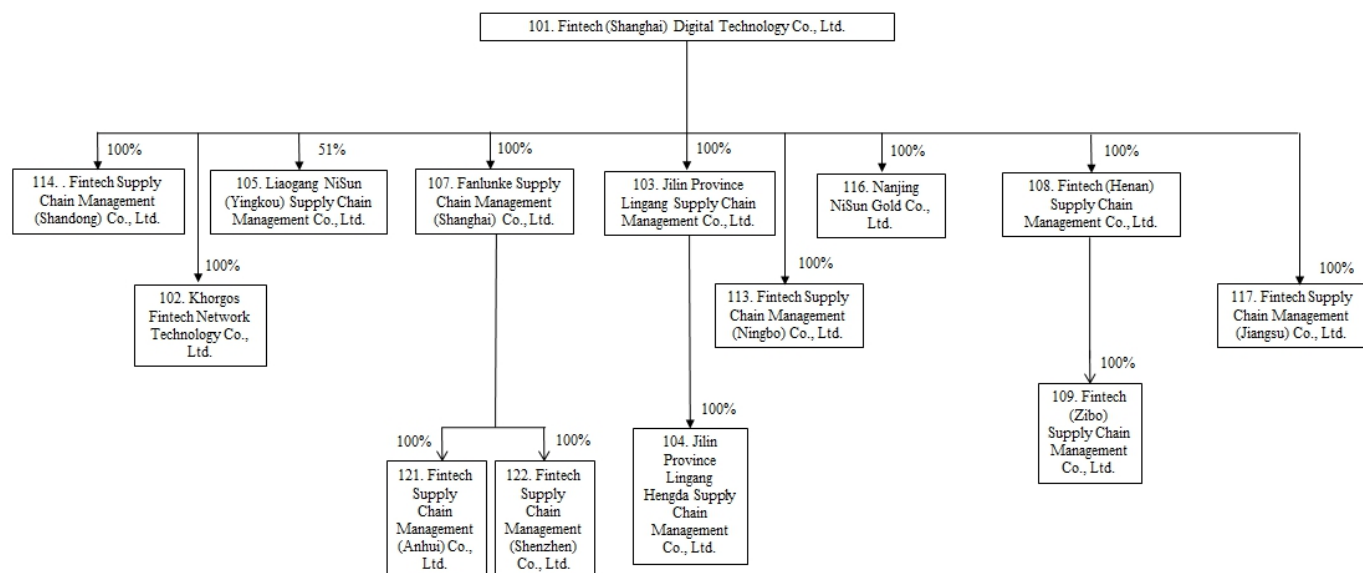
101. Fintech (Shanghai) Digital Technology Co., Ltd.

100%
114. . Fintech Supply Chain Management (Shandong) Co., Ltd.

100%
102. Khorgos Fintech Network Technology Co., Ltd.

51%
105. Liaogang NiSun (Yingkou) Supply Chain Management Co., Ltd.

100%
107. Fanlunke Supply Chain Management (Shanghai) Co., Ltd.

100%
121. Fintech Supply Chain Management (Anhui) Co., Ltd.

100%
122. Fintech Supply Chain Management (Shenzhen) Co., Ltd.

100%
103. Jilin Province Lingang Supply Chain Management Co., Ltd.

100%
104. Jilin Province Lingang Hengda Supply Chain Management Co., Ltd.

100%
113. Fintech Supply Chain Management (Ningbo) Co., Ltd.

100%
116. Nanjing NiSun Gold Co., Ltd.

100%
108. Fintech (Henan) Supply Chain Management Co., Ltd.

100%
109. Fintech (Zibo) Supply Chain Management Co., Ltd.

100%
117. Fintech Supply Chain Management (Jiangsu) Co., Ltd.